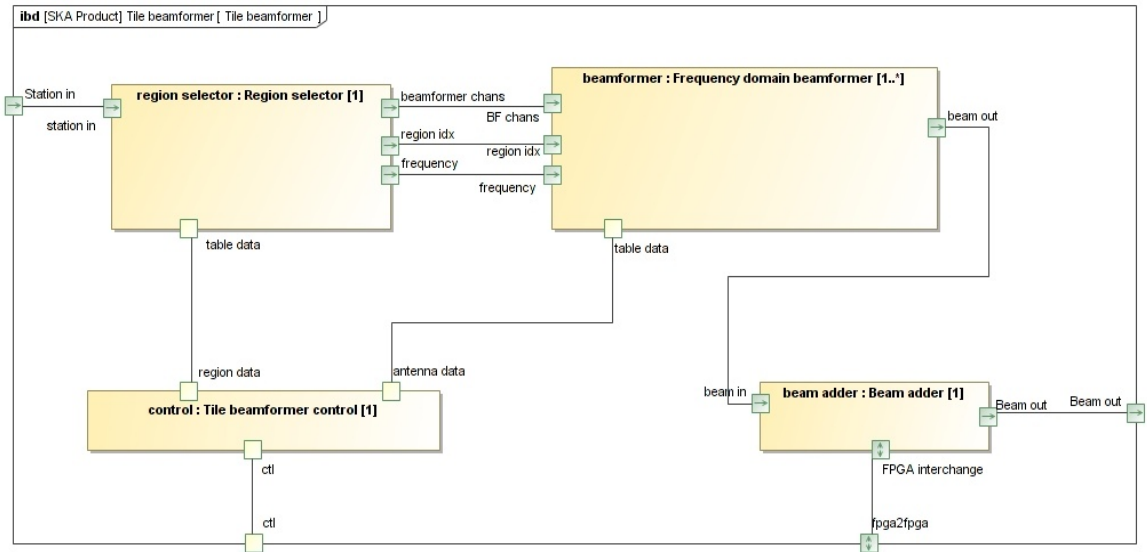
ibd [SKA Product] Tile beamformer [ Tile beamformer ]

Station in

station in

region selector : Region selector [1]

beamformer chans

BF chans

region idx

region idx

frequency

frequency

beamformer : Frequency domain beamformer [1..*]

beam out

table data

table data

region data

antenna data

control : Tile beamformer control [1]

ctl

ctl

beam in

beam adder : Beam adder [1]

Beam out

Beam out

FPGA interchange

fpga2fpga